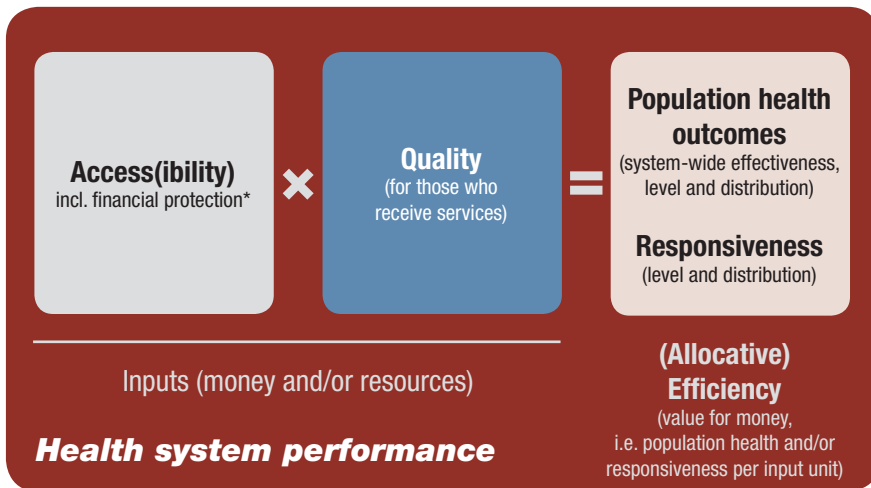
Access(ibility)
incl. financial protection*

×

Quality
(for those who receive services)

=

Population health outcomes
(system-wide effectiveness, level and distribution)

Responsiveness
(level and distribution)

Inputs (money and/or resources)

(Allocative)
Efficiency
(value for money, i.e. population health and/or responsiveness per input unit)

Health system performance